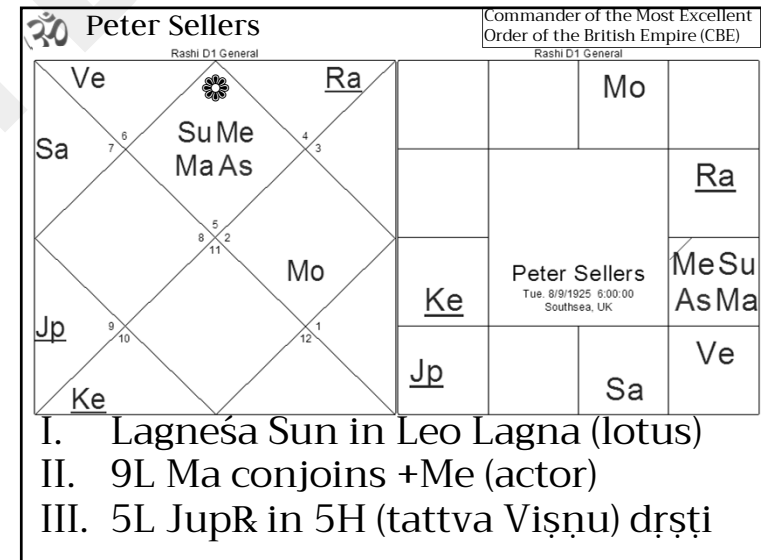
ॐ Peter Sellers

Commander of the Most Excellent Order of the British Empire (CBE)

Rashi D1 General

Ve

Ra

Sa

6

7

Su Me

Ma As

4

3

5

8

2

11

Mo

Jp

9

10

1

12

Ke

Rashi D1 General

| | | Mo | |
|---|---|---|---|
| | | | Ra |
| Ke | Peter Sellers Tue. 8/9/1925 6:00:00 Southsea, UK | | Me Su As Ma |
| Jp | | Sa | Ve |

I. Lagneśa Sun in Leo Lagna (lotus)

II. 9L Ma conjoins +Me (actor)

III. 5L Jup℞ in 5H (tattva Viṣṇu) dṛṣṭi